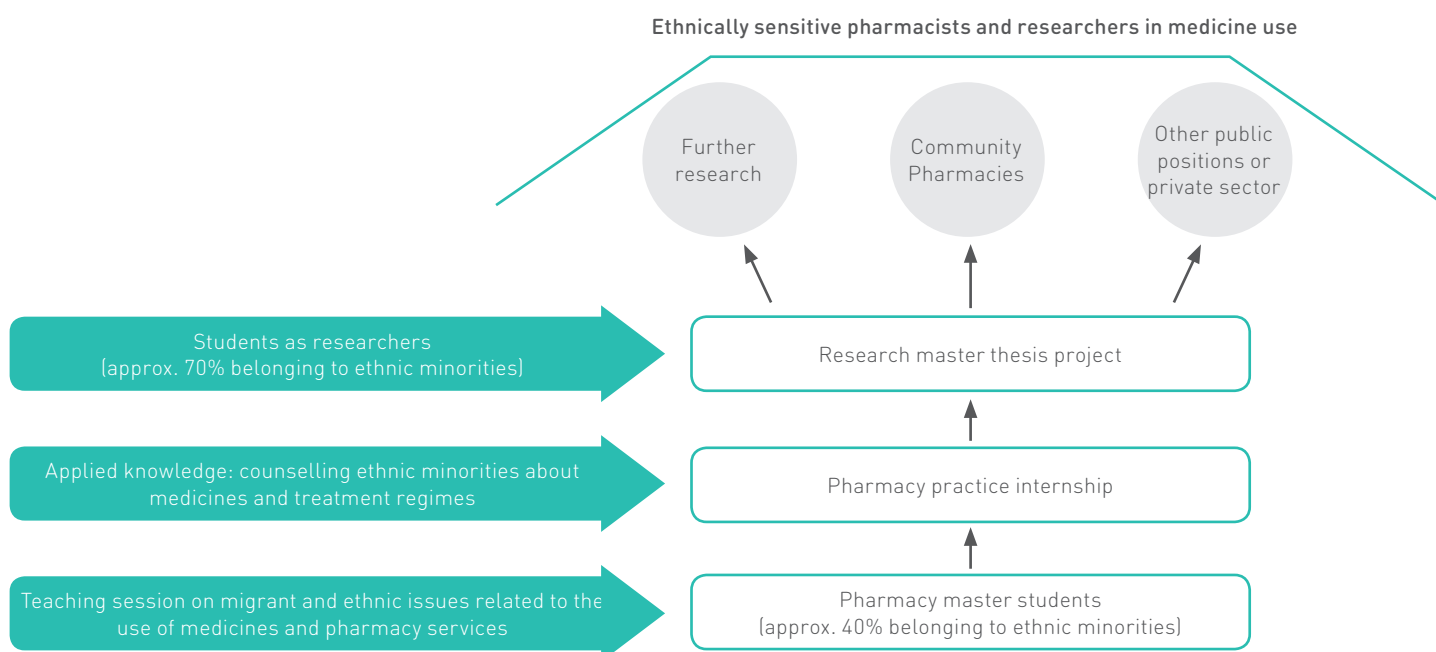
Ethnically sensitive pharmacists and researchers in medicine use

Further research

Community Pharmacies

Other public positions or private sector

Students as researchers (approx. 70% belonging to ethnic minorities)

Research master thesis project

Applied knowledge: counselling ethnic minorities about medicines and treatment regimes

Pharmacy practice internship

Teaching session on migrant and ethnic issues related to the use of medicines and pharmacy services

Pharmacy master students (approx. 40% belonging to ethnic minorities)